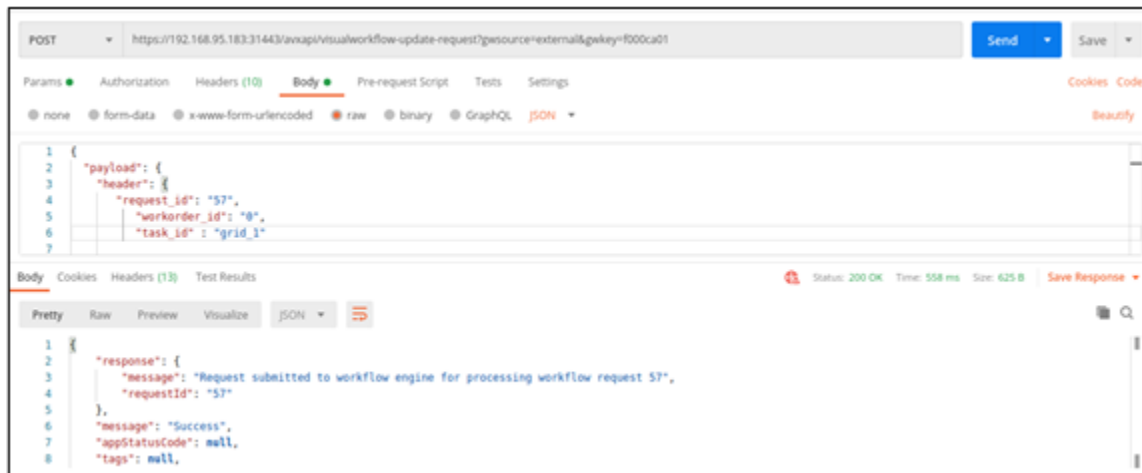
POST https://192.168.95.183:31443/avxapi/visualworkflow-update-request?gwsource=external&gwkey=f000ca01 Send Save

Params Authorization Headers (10) Body Pre-request Script Tests Settings Cookies Code

none form-data x-www-form-urlencoded raw binary GraphQL JSON Beautify

1 {
2 "payload": {
3 "header": {
4 "request_id": "57",
5 "workorder_id": "0",
6 "task_id" : "grid_1"
7

Body Cookies Headers (13) Test Results Status: 200 OK Time: 558 ms Size: 625 B Save Response

Pretty Raw Preview Visualize JSON

1 {
2 "response": {
3 "message": "Request submitted to workflow engine for processing workflow request 57",
4 "requestId": "57"
5 },
6 "message": "Success",
7 "appStatusCode": null,
8 "tags": null,